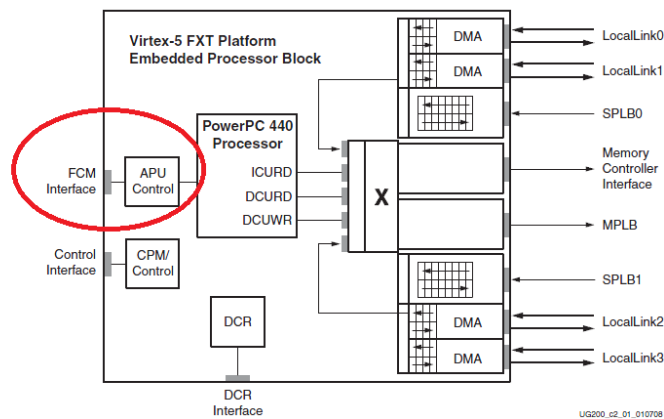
Virtex-5 FXT Platform Embedded Processor Block

DMA

LocalLink0

DMA

LocalLink1

SPLB0

PowerPC 440 Processor

FCM Interface

APU Control

ICURD

DCURD

DCUWR

X

Memory Controller Interface

MPLB

Control Interface

CPM/ Control

SPLB1

DCR

DMA

LocalLink2

DMA

LocalLink3

DCR Interface

UG200_c2_01_010708